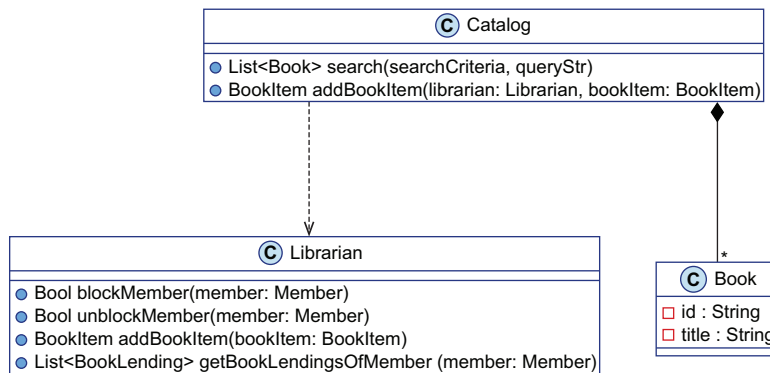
C Catalog

List<Book> search(searchCriteria, queryStr)
BookItem addBookItem(librarian: Librarian, bookItem: BookItem)

C Librarian

Bool blockMember(member: Member)
Bool unblockMember(member: Member)
BookItem addBookItem(bookItem: BookItem)
List<BookLending> getBookLendingsOfMember (member: Member)

*

C Book

id : String
title : String